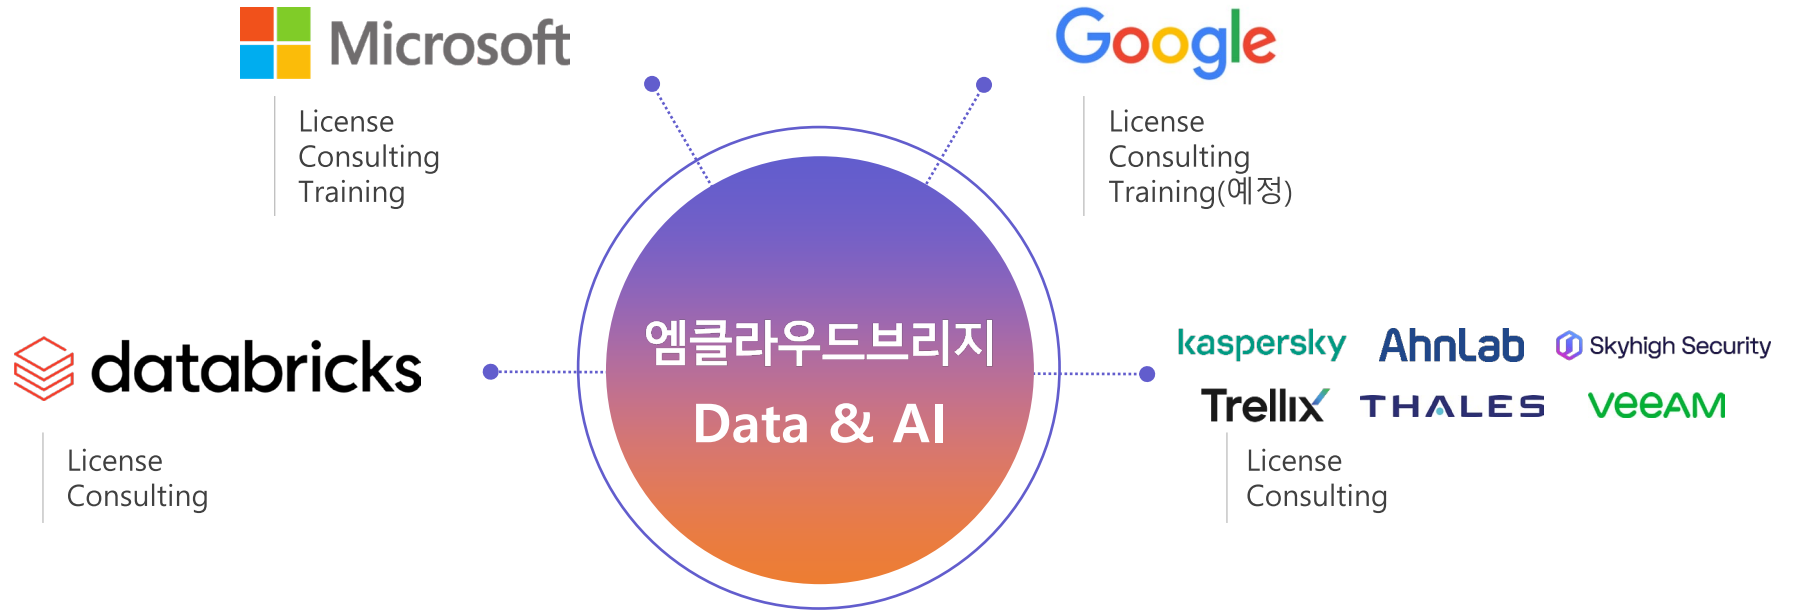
Microsoft

License
Consulting
Training

Google

License
Consulting
Training(예정)

databricks

License
Consulting

엠클라우드브리지
Data & AI

kaspersky AhnLab Skyhigh Security
Trellix THALES veeAM

License
Consulting